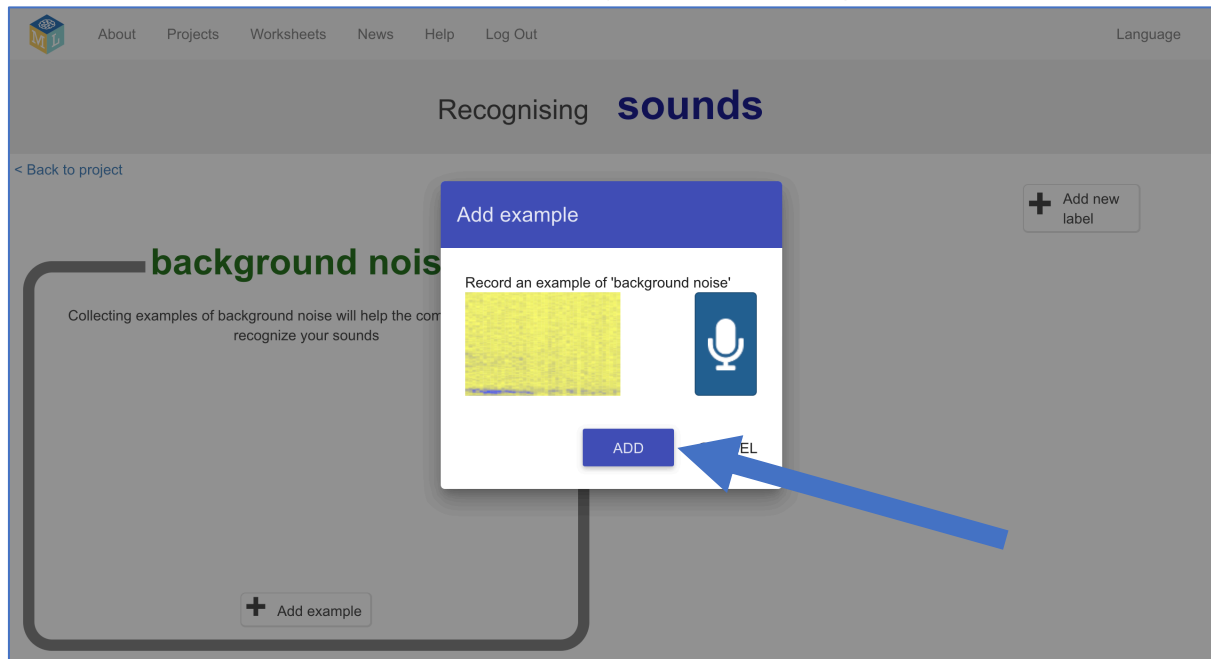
M L

About Projects Worksheets News Help Log Out Language

Recognising sounds

< Back to project

Add new label

background nois

Collecting examples of background noise will help the com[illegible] recognize your sounds

Add example

Add example

Record an example of 'background noise'

ADD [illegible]EL